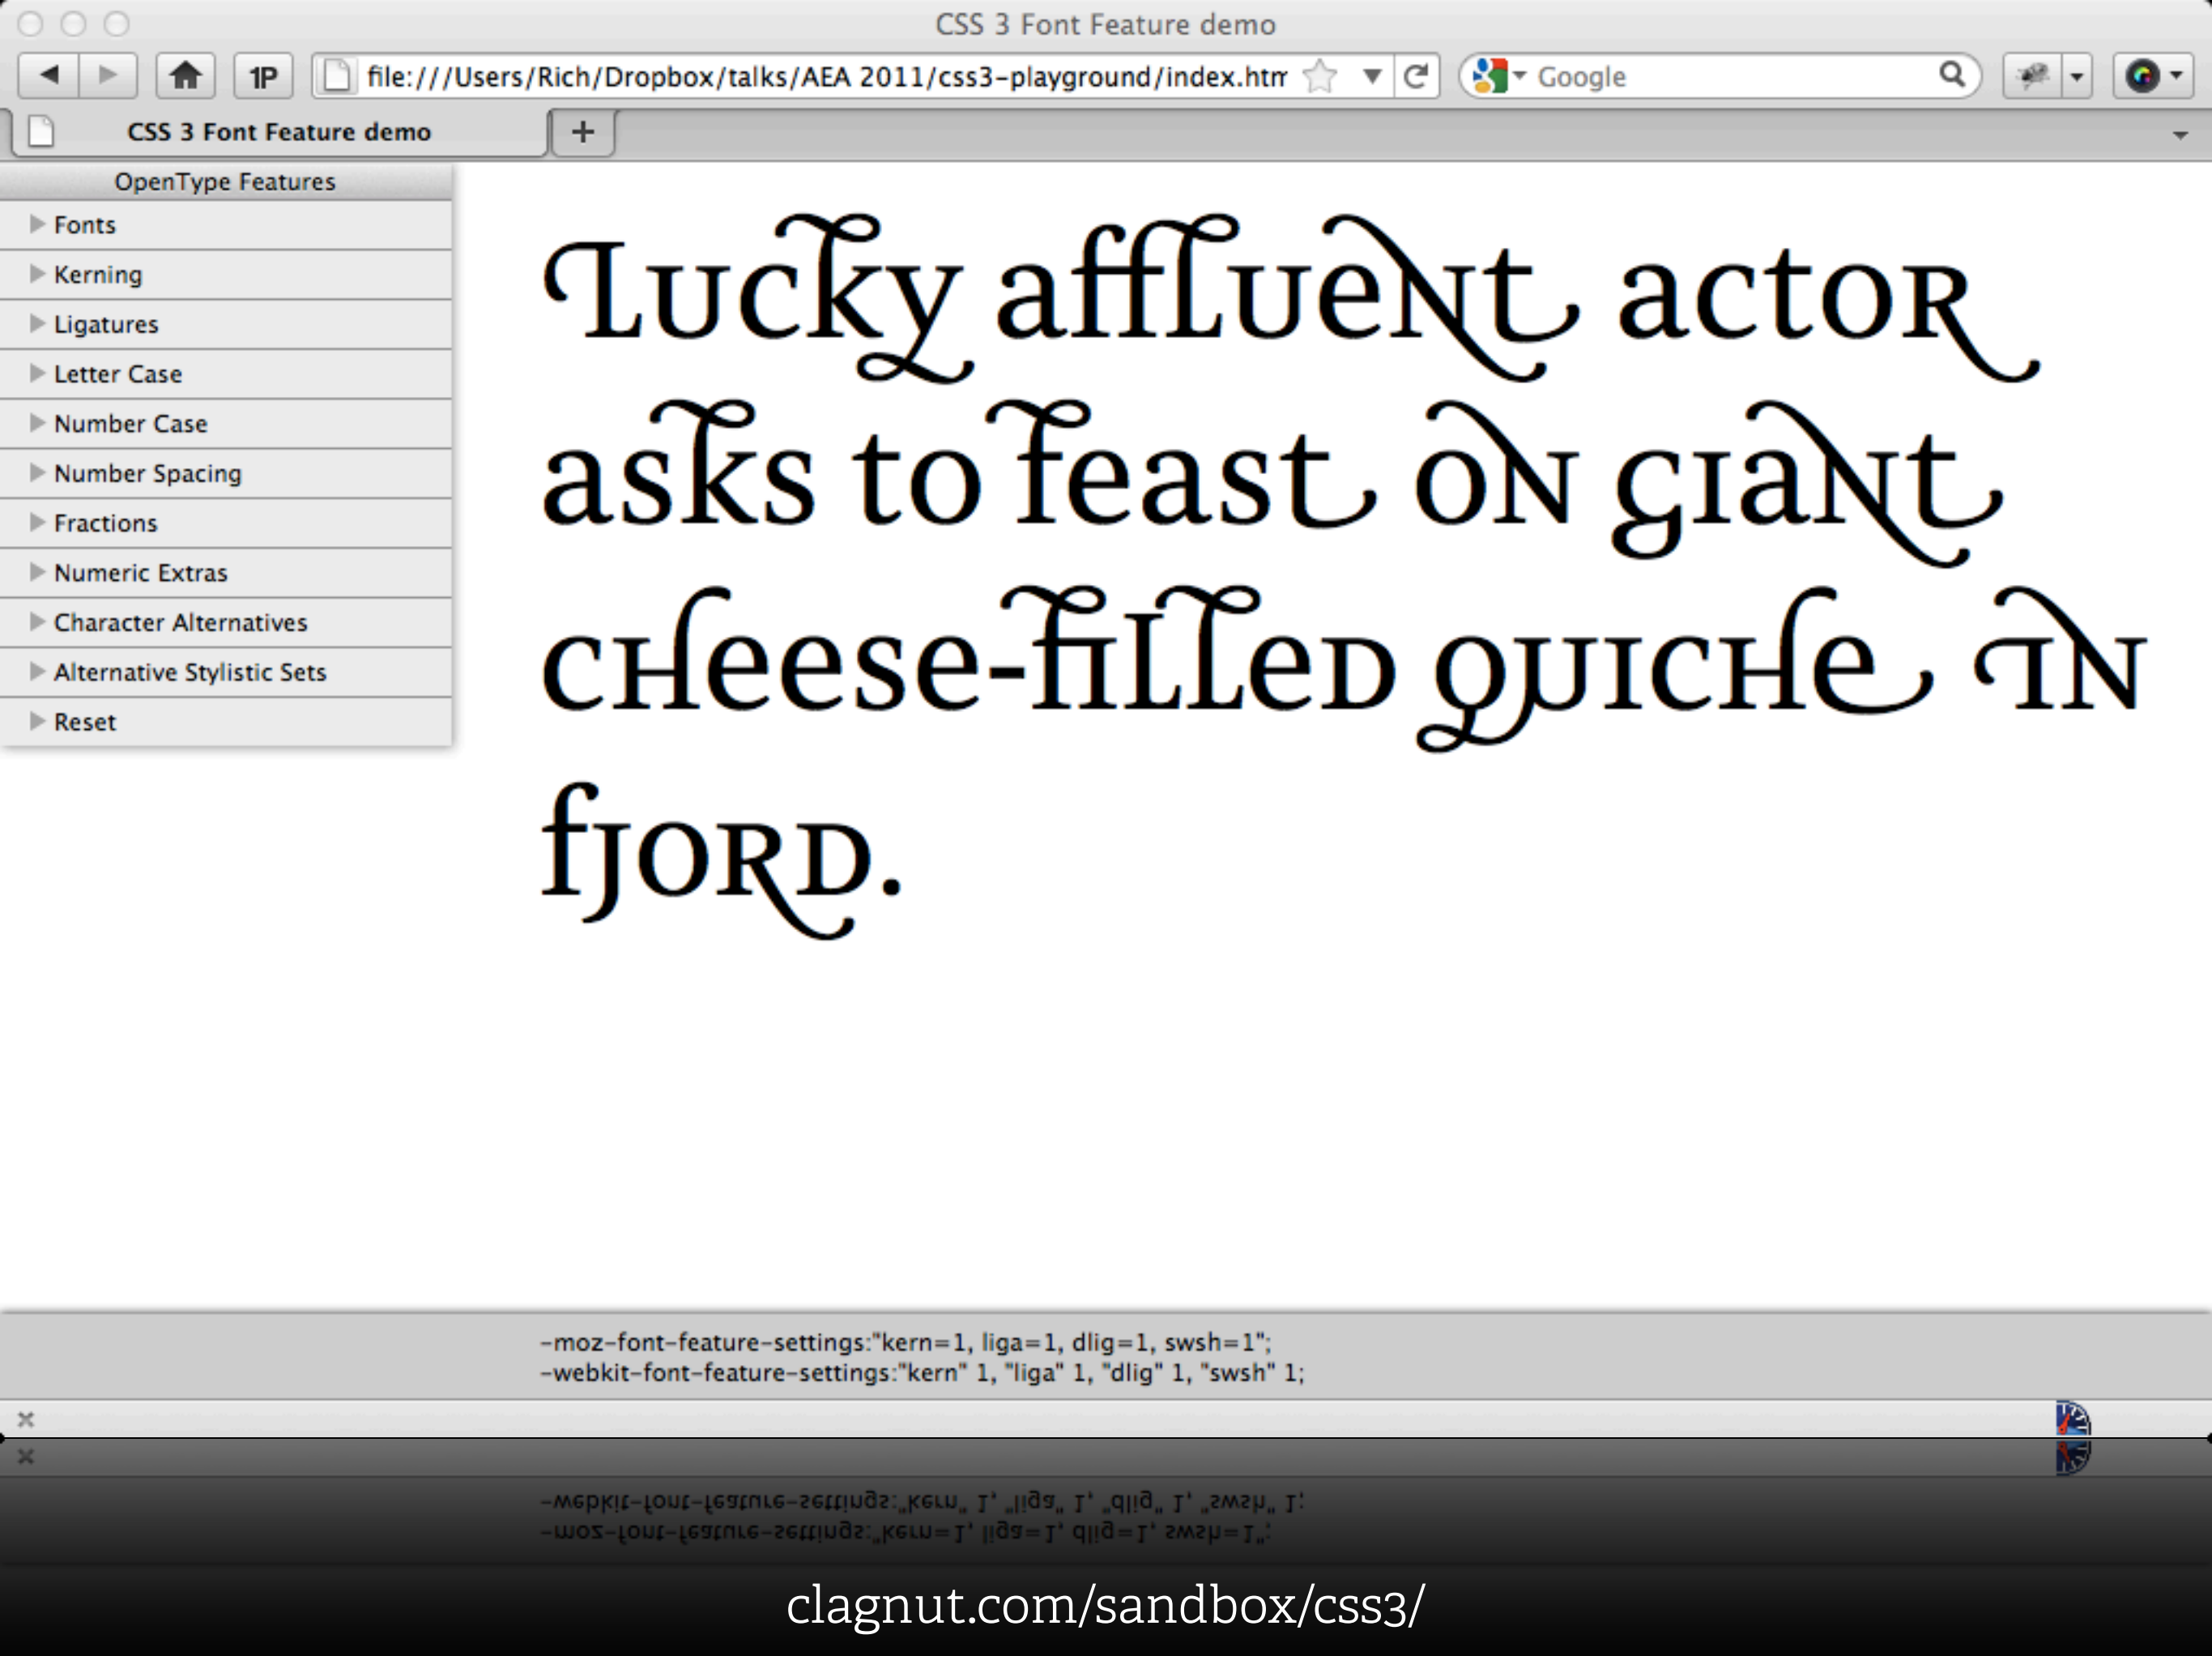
CSS 3 Font Feature demo

1P

file:///Users/Rich/Dropbox/talks/AEA 2011/css3-playground/index.htm

Google

CSS 3 Font Feature demo

+

OpenType Features

Fonts

Kerning

Ligatures

Letter Case

Number Case

Number Spacing

Fractions

Numeric Extras

Character Alternatives

Alternative Stylistic Sets

Reset

Lucky affluent actor asks to feast on giant cheese-filled quiche in fjord.

-moz-font-feature-settings:"kern=1, liga=1, dlig=1, swsh=1";
-webkit-font-feature-settings:"kern" 1, "liga" 1, "dlig" 1, "swsh" 1;

clagnut.com/sandbox/css3/